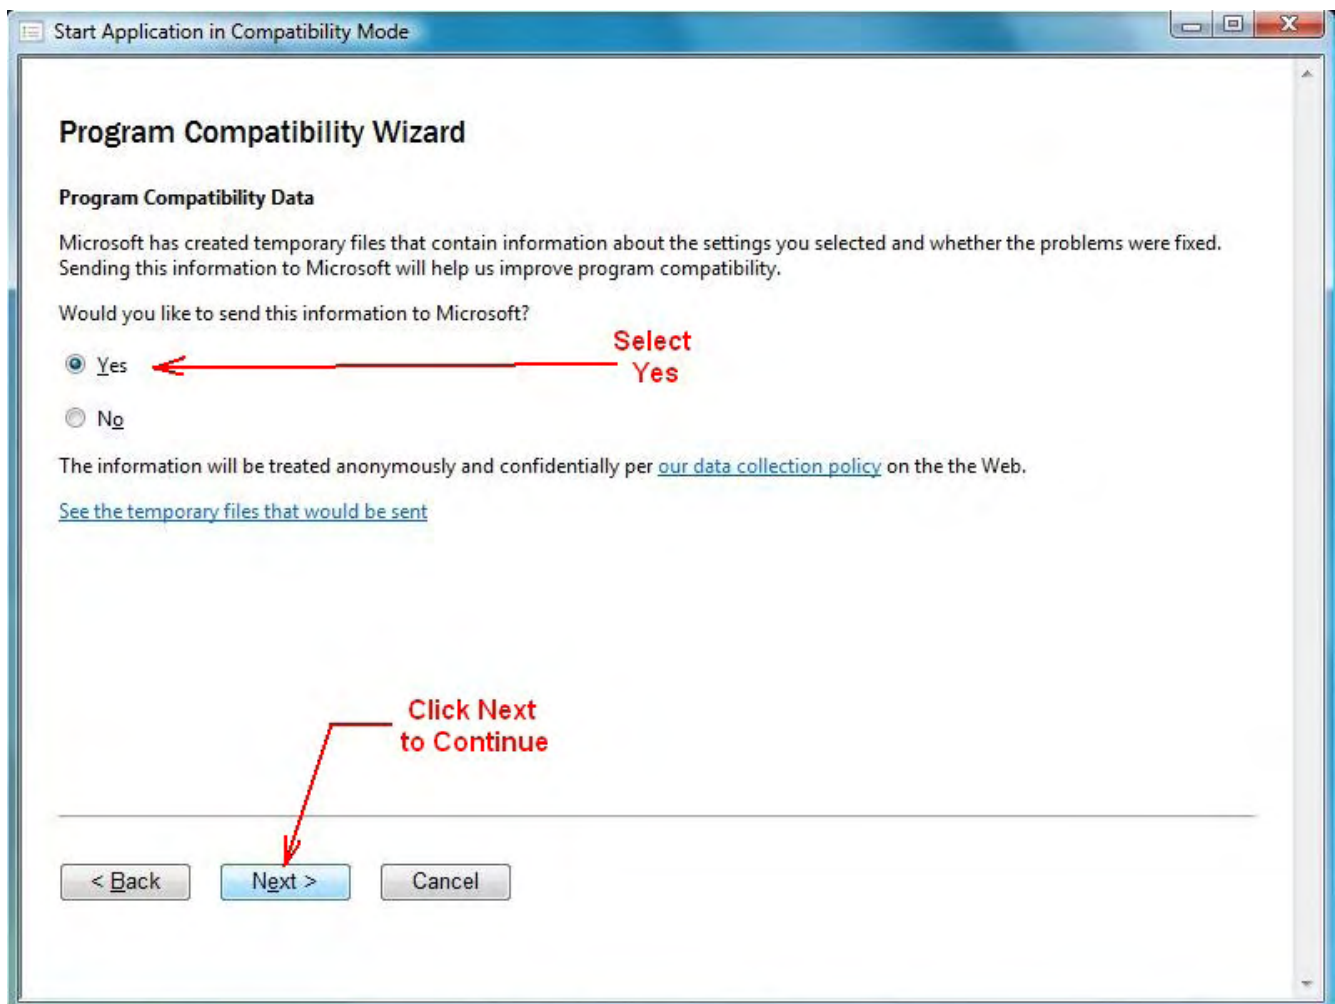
Start Application in Compatibility Mode

Program Compatibility Wizard

Program Compatibility Data

Microsoft has created temporary files that contain information about the settings you selected and whether the problems were fixed. Sending this information to Microsoft will help us improve program compatibility.

Would you like to send this information to Microsoft?

Yes

Select Yes

No

The information will be treated anonymously and confidentially per our data collection policy on the the Web.

See the temporary files that would be sent

Click Next to Continue

< Back

Next >

Cancel